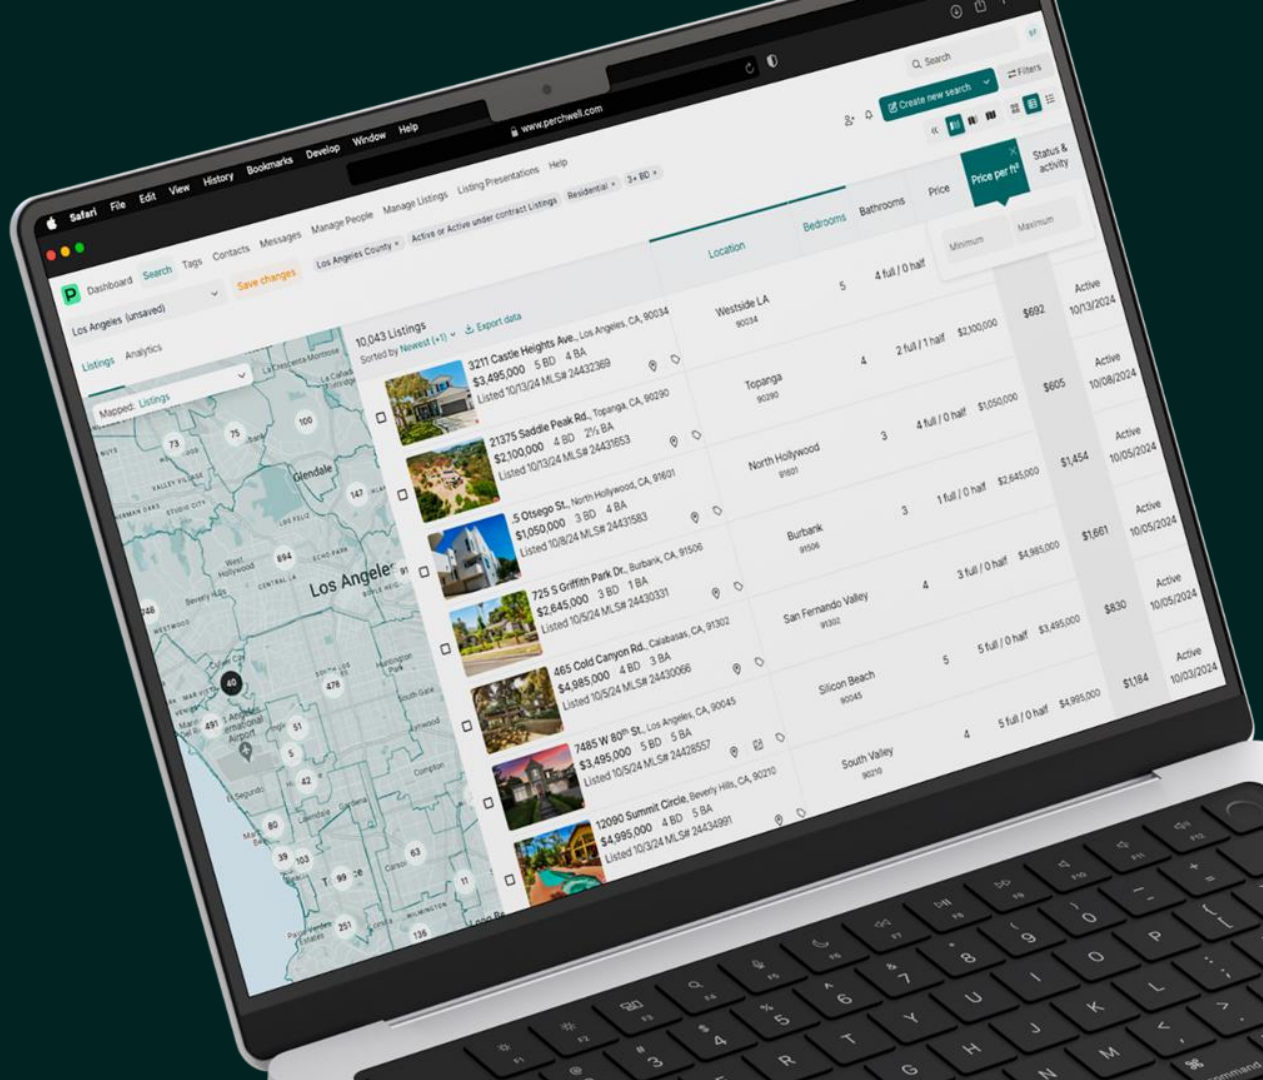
Safari File Edit View History Bookmarks Develop Window Help

www.perchwell.com

Search

Create new search

Filters

Dashboard Search Tags Contacts Messages Manage People Manage Listings Listing Presentations Help

Los Angeles (unsaved)

Save changes

Los Angeles County × Active or Active under contract Listings Residential × 3+ BD ×

Listings Analytics

Mapped: Listings

10,043 Listings
Sorted by Newest (+1)

Export data

Location Bedrooms Bathrooms Price Price per ft² Status & activity

Minimum Maximum

3211 Castle Heights Ave., Los Angeles, CA, 90034
$3,495,000 5 BD 4 BA
Listed 10/13/24 MLS# 24432369

Westside LA 90034 | 5 | 4 full / 0 half | | $692 | Active 10/13/2024

21375 Saddle Peak Rd., Topanga, CA, 90290
$2,100,000 4 BD 2½ BA
Listed 10/13/24 MLS# 24431653

Topanga 90290 | 4 | 2 full / 1 half | $2,100,000 | $605 | Active 10/08/2024

5 Otsego St., North Hollywood, CA, 91601
$1,050,000 3 BD 4 BA
Listed 10/8/24 MLS# 24431583

North Hollywood 91601 | 3 | 4 full / 0 half | $1,050,000 | $1,454 | Active 10/05/2024

725 S Griffith Park Dr., Burbank, CA, 91506
$2,645,000 3 BD 1 BA
Listed 10/5/24 MLS# 24430331

Burbank 91506 | 3 | 1 full / 0 half | $2,645,000 | $1,661 | Active 10/05/2024

465 Cold Canyon Rd., Calabasas, CA, 91302
$4,985,000 4 BD 3 BA
Listed 10/5/24 MLS# 24430066

San Fernando Valley 91302 | 4 | 3 full / 0 half | $4,985,000 | $830 | Active 10/05/2024

7485 W 80th St., Los Angeles, CA, 90045
$3,495,000 5 BD 5 BA
Listed 10/5/24 MLS# 24428557

Silicon Beach 90045 | 5 | 5 full / 0 half | $3,495,000 | $1,184 | Active 10/03/2024

12090 Summit Circle, Beverly Hills, CA, 90210
$4,995,000 4 BD 5 BA
Listed 10/3/24 MLS# 24434991

South Valley 90210 | 4 | 5 full / 0 half | $4,995,000

Los Angeles Glendale La Crescenta-Montrose La Cañada Flintridge Valley Village Sherman Oaks Studio City Los Feliz West Hollywood Beverly Hills Echo Park Central LA Westwood Boyle Heights Huntington Park South Gate Inglewood Los Angeles International Airport El Segundo Lawndale Gardena Compton Carson Manhattan Beach Palos Verdes Estates Wilmington Long Beach Marina del Rey

73 75 100 147 694 478 491 40 51 5 42 80 39 103 99 63 11 251 136 748